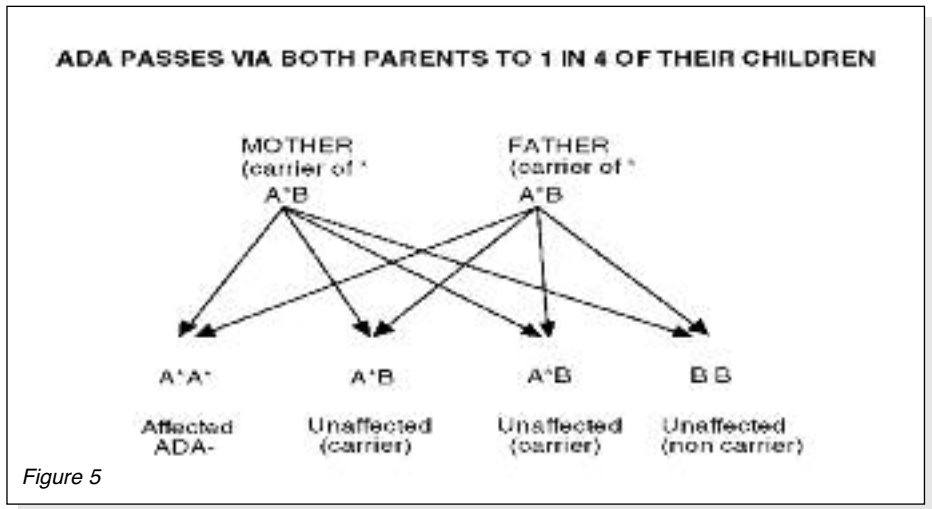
ADA PASSES VIA BOTH PARENTS TO 1 IN 4 OF THEIR CHILDREN

MOTHER (carrier of *
A*B

FATHER (carrier of *
A*B

A*A*

Affected ADA-

A*B

Unaffected (carrier)

A*B

Unaffected (carrier)

B B

Unaffected (non carrier)

Figure 5